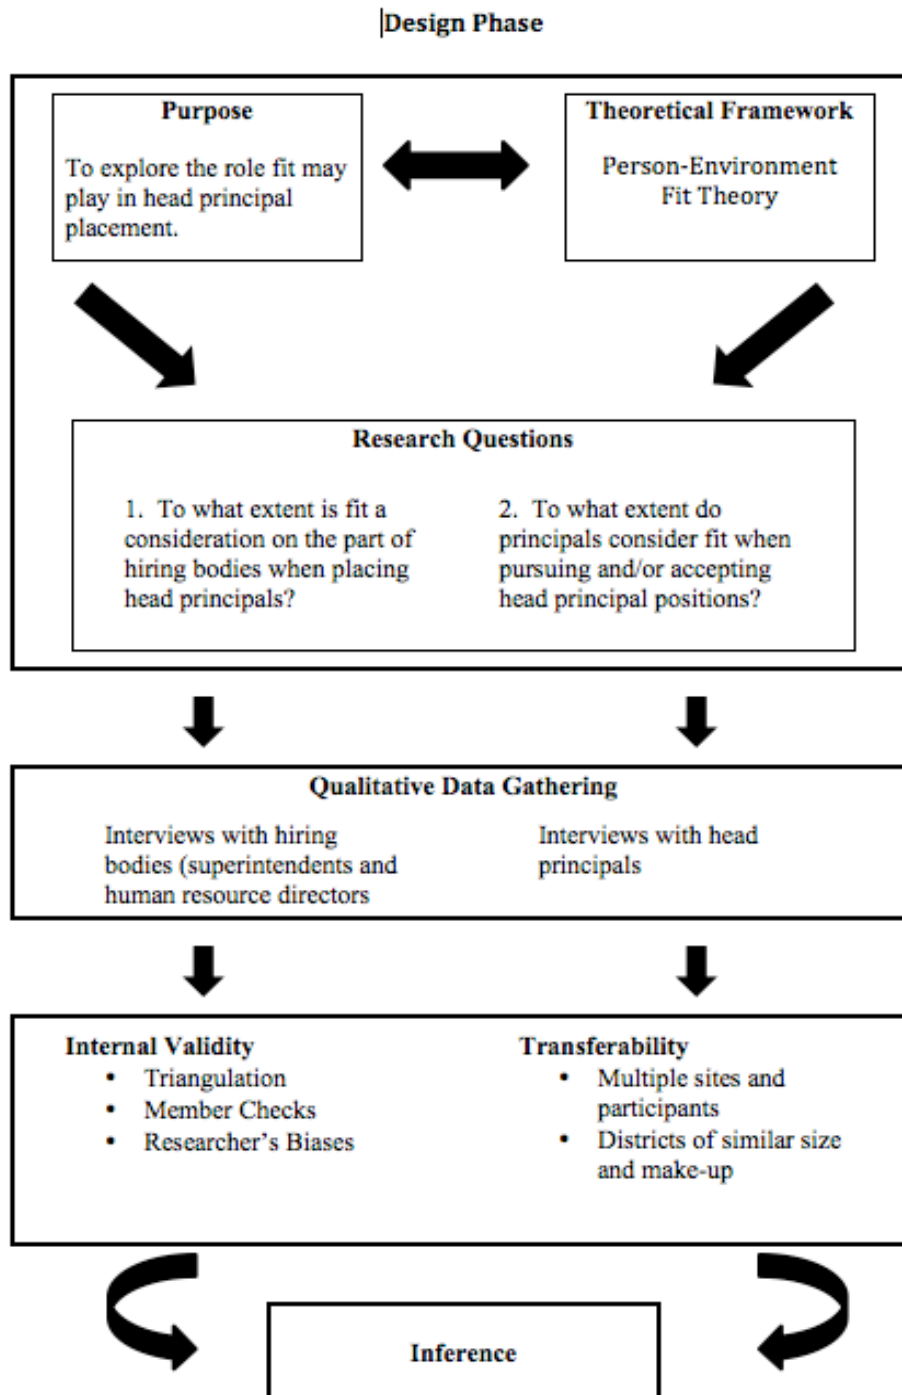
Design Phase

Purpose

To explore the role fit may play in head principal placement.

Theoretical Framework

Person-Environment Fit Theory

Research Questions

1. To what extent is fit a consideration on the part of hiring bodies when placing head principals?

2. To what extent do principals consider fit when pursuing and/or accepting head principal positions?

Qualitative Data Gathering

Interviews with hiring bodies (superintendents and human resource directors

Interviews with head principals

Internal Validity
- Triangulation
- Member Checks
- Researcher's Biases

Transferability
- Multiple sites and participants
- Districts of similar size and make-up

Inference